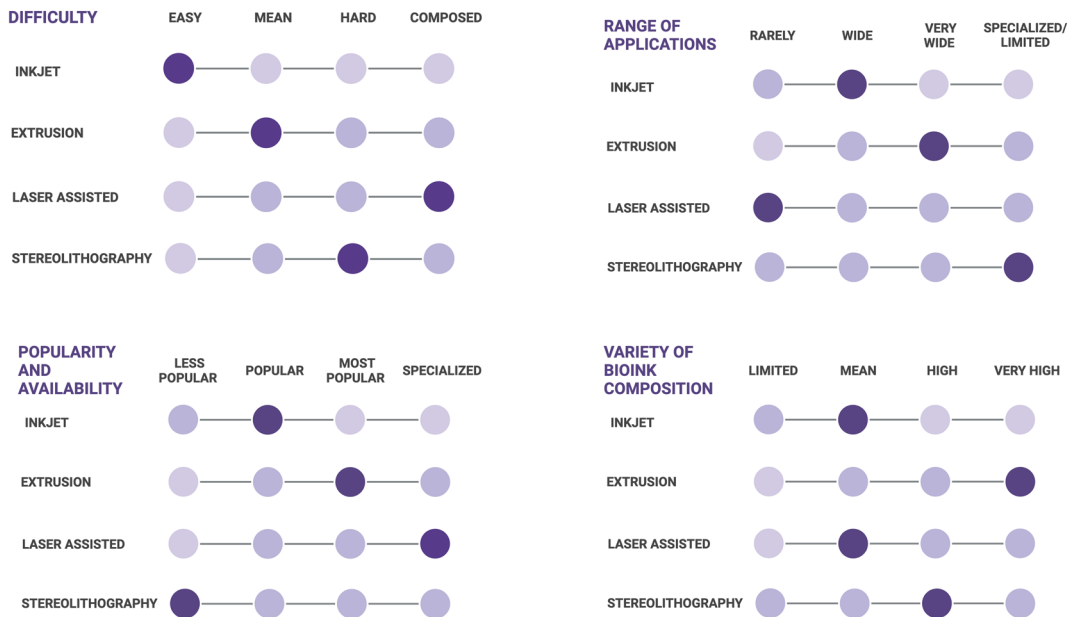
DIFFICULTY

EASY MEAN HARD COMPOSED

INKJET

EXTRUSION

LASER ASSISTED

STEREOLITHOGRAPHY

RANGE OF APPLICATIONS

RARELY WIDE VERY WIDE SPECIALIZED/ LIMITED

INKJET

EXTRUSION

LASER ASSISTED

STEREOLITHOGRAPHY

POPULARITY AND AVAILABILITY

LESS POPULAR POPULAR MOST POPULAR SPECIALIZED

INKJET

EXTRUSION

LASER ASSISTED

STEREOLITHOGRAPHY

VARIETY OF BIOINK COMPOSITION

LIMITED MEAN HIGH VERY HIGH

INKJET

EXTRUSION

LASER ASSISTED

STEREOLITHOGRAPHY